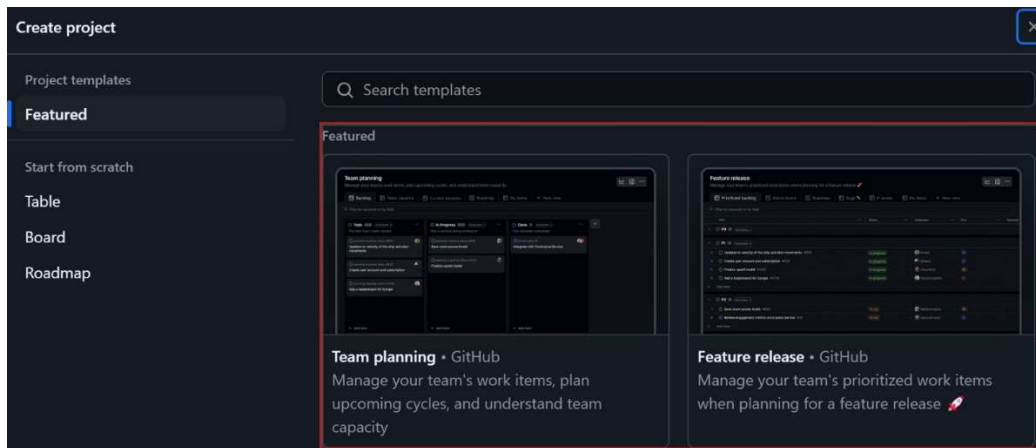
Create project

Project templates

Featured

Start from scratch

Table

Board

Roadmap

Search templates

Featured

Team planning

Manage your team's work items, plan upcoming cycles, and understand team capacity

Feature release

Manage your team's prioritized work items when planning for a feature release

Team planning • GitHub

Manage your team's work items, plan upcoming cycles, and understand team capacity

Feature release • GitHub

Manage your team's prioritized work items when planning for a feature release 🚀